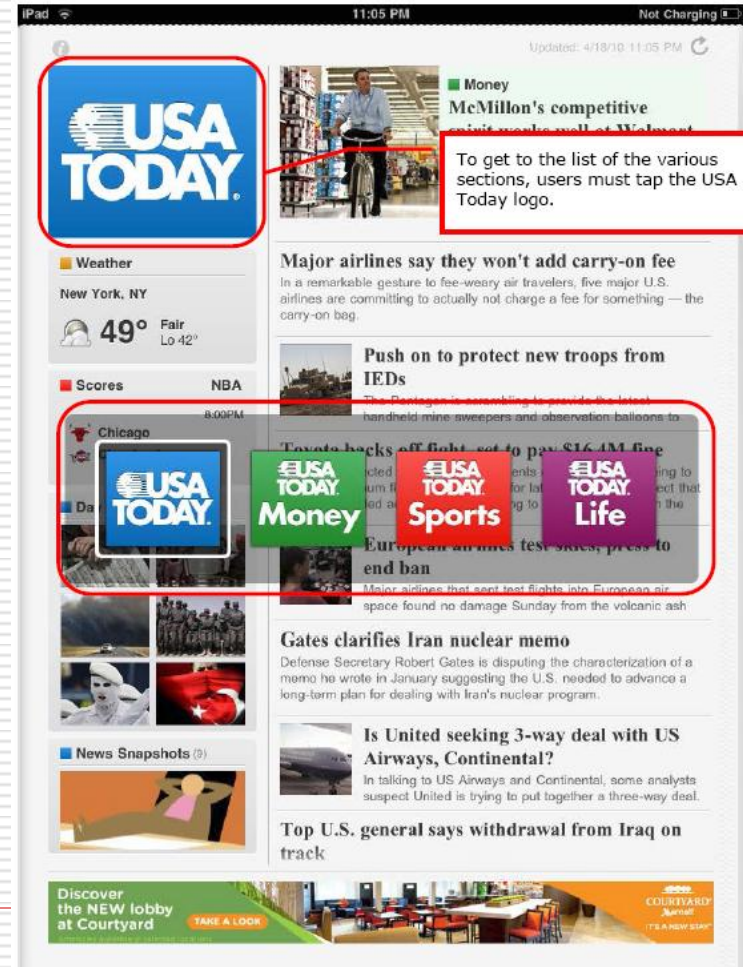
iPad 11:05 PM Not Charging

Updated: 4/18/10 11:05 PM

USA TODAY

Money
McMillon's competitive spirit works well at Walmart

To get to the list of the various sections, users must tap the USA Today logo.

Weather
New York, NY
49° Fair Lo 42°

Scores NBA
8:00PM
Chicago

Da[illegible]

News Snapshots (9)

Major airlines say they won't add carry-on fee
In a remarkable gesture to fee-weary air travelers, five major U.S. airlines are committing to actually not charge a fee for something — the carry-on bag.

Push on to protect new troops from IEDs
The Pentagon is scrambling to provide the latest handheld mine sweepers and observation balloons to

Toyota backs off fight, set to pay $16.4M fine
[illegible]

USA TODAY
USA TODAY Money
USA TODAY Sports
USA TODAY Life

European airlines test skies, press to end ban
Major airlines that sent test flights into European air space found no damage Sunday from the volcanic ash

Gates clarifies Iran nuclear memo
Defense Secretary Robert Gates is disputing the characterization of a memo he wrote in January suggesting the U.S. needed to advance a long-term plan for dealing with Iran's nuclear program.

Is United seeking 3-way deal with US Airways, Continental?
In talking to US Airways and Continental, some analysts suspect United is trying to put together a three-way deal.

Top U.S. general says withdrawal from Iraq on track

Discover the NEW lobby at Courtyard
TAKE A LOOK
COURTYARD Marriott
IT'S A NEW STAY